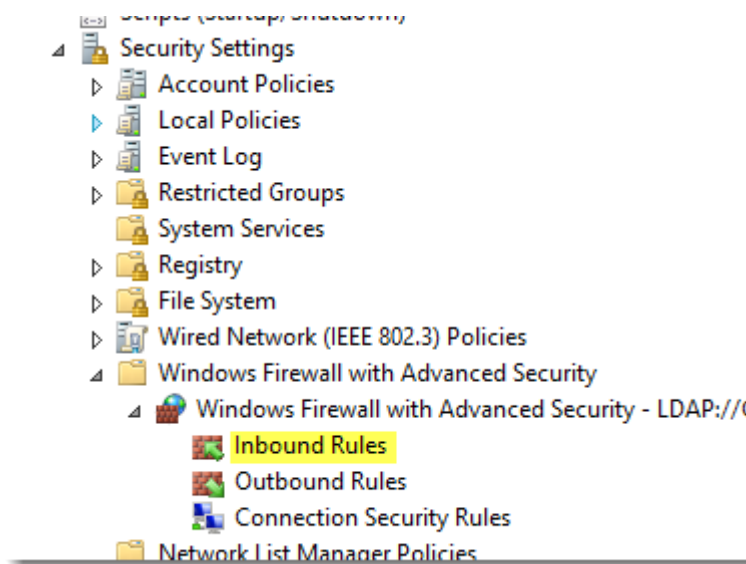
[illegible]
Security Settings
Account Policies
Local Policies
Event Log
Restricted Groups
System Services
Registry
File System
Wired Network (IEEE 802.3) Policies
Windows Firewall with Advanced Security
Windows Firewall with Advanced Security - LDAP://
Inbound Rules
Outbound Rules
Connection Security Rules
Network List Manager Policies